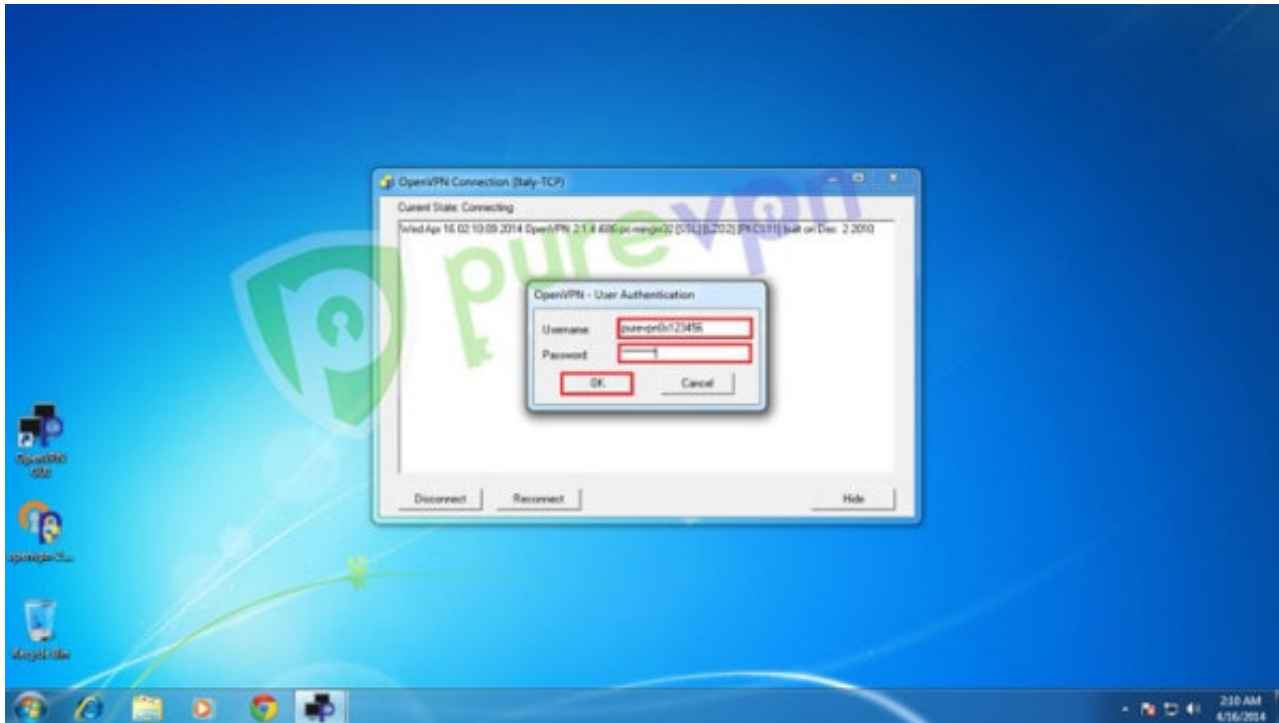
OpenVPN Connection (Italy-TCP)

Current State: Connecting

Wed Apr 16 02:10:09 2014 OpenVPN 2.1.4 i686-pc-mingw32 [SSL] [LZO2] [PKCS11] built on Dec 2 2010

purevpn

OpenVPN - User Authentication

Username: purevpn0s123456

Password: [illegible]

OK

Cancel

Disconnect

Reconnect

Hide

OpenVPN GUI

openvpn-Cl...

Recycle Bin

2:10 AM
4/16/2014